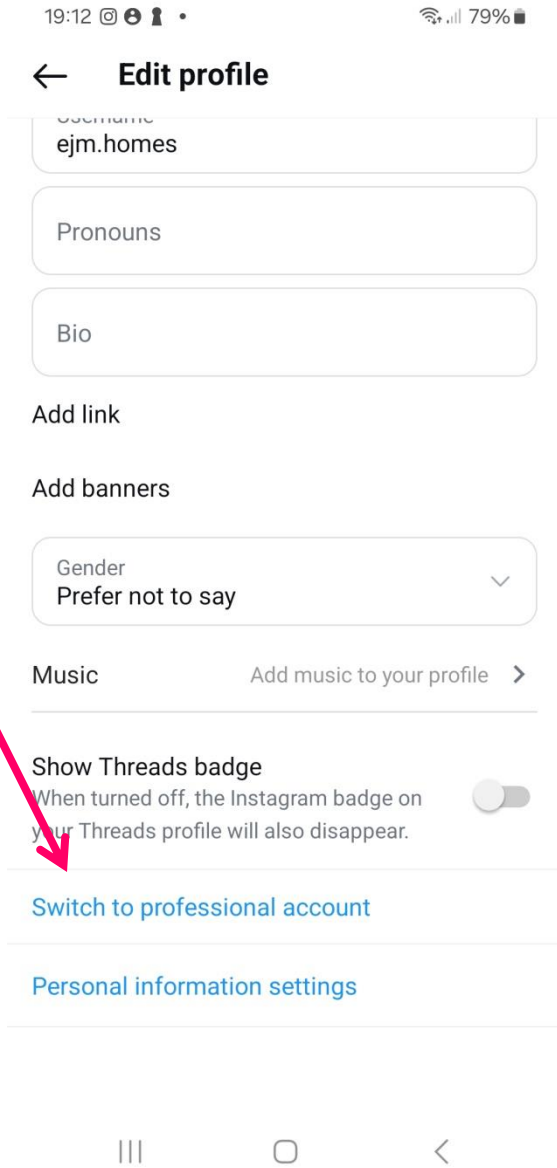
19:12 79%

Edit profile

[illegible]
ejm.homes

Pronouns

Bio

Add link

Add banners

Gender
Prefer not to say

Music
Add music to your profile

Show Threads badge
When turned off, the Instagram badge on your Threads profile will also disappear.

Switch to professional account

Personal information settings